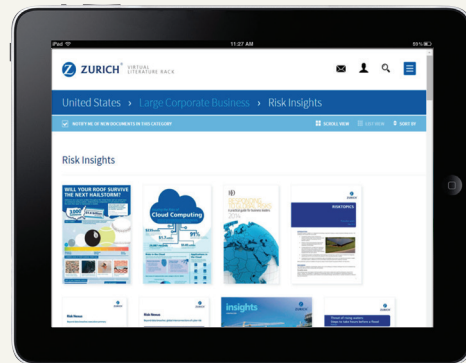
iPad 11:27 AM 55%

ZURICH® VIRTUAL LITERATURE RACK

United States › Large Corporate Business › Risk Insights

NOTIFY ME OF NEW DOCUMENTS IN THIS CATEGORY

SCROLL VIEW LIST VIEW SORT BY

Risk Insights

WILL YOUR ROOF SURVIVE THE NEXT HAILSTORM?

Cloud Computing

RISKTOPICS

Risk News

Risk News

insights